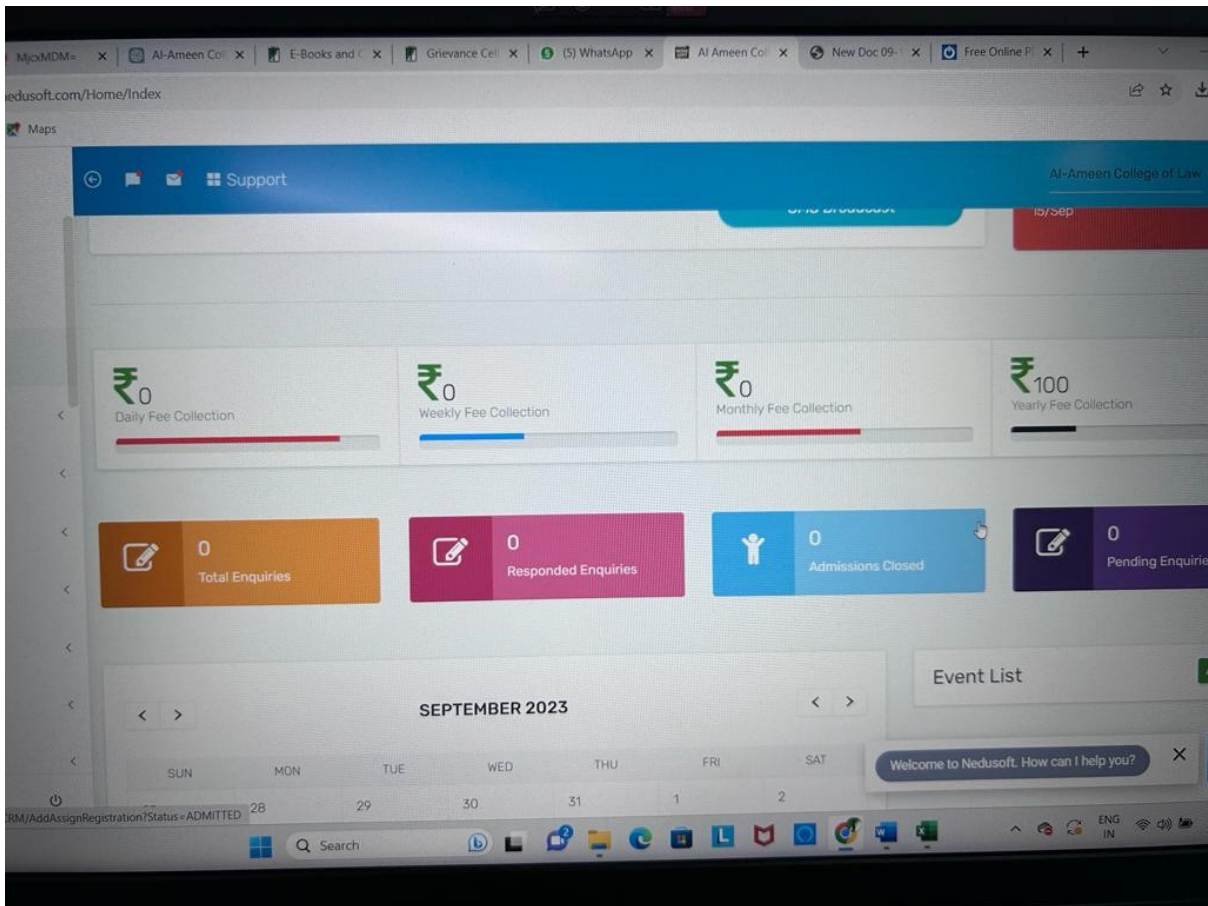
MjcxMDM= ×
Al-Ameen Col ×
E-Books and C ×
Grievance Cell ×
(5) WhatsApp ×
Al Ameen Col ×
New Doc 09- ×
Free Online P ×
+

edusoft.com/Home/Index

Maps

Support

Al-Ameen College of Law

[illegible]

15/Sep

₹0
Daily Fee Collection

₹0
Weekly Fee Collection

₹0
Monthly Fee Collection

₹100
Yearly Fee Collection

0
Total Enquiries

0
Responded Enquiries

0
Admissions Closed

0
Pending Enquirie

Event List

SEPTEMBER 2023

| SUN | MON | TUE | WED | THU | FRI | SAT |
|---|---|---|---|---|---|---|
| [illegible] | 28 | 29 | 30 | 31 | 1 | 2 |

Welcome to Nedusoft. How can I help you?

RM/AddAssignRegistration?Status=ADMITTED

Search

ENG
IN